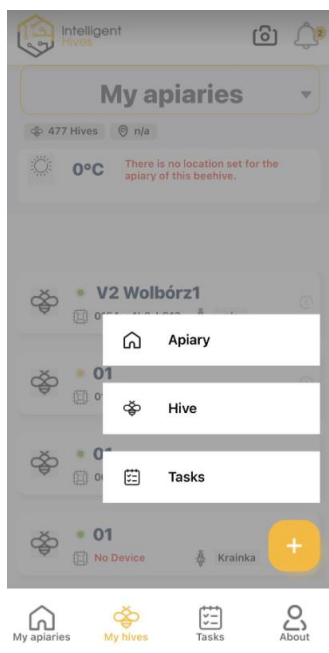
Intelligent Hives

2

My apiaries

477 Hives n/a

0°C There is no location set for the apiary of this beehive.

V2 Wolbórz1

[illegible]

01

01

01

No Device Krainka

Apiary

Hive

Tasks

+

My apiaries My hives Tasks About